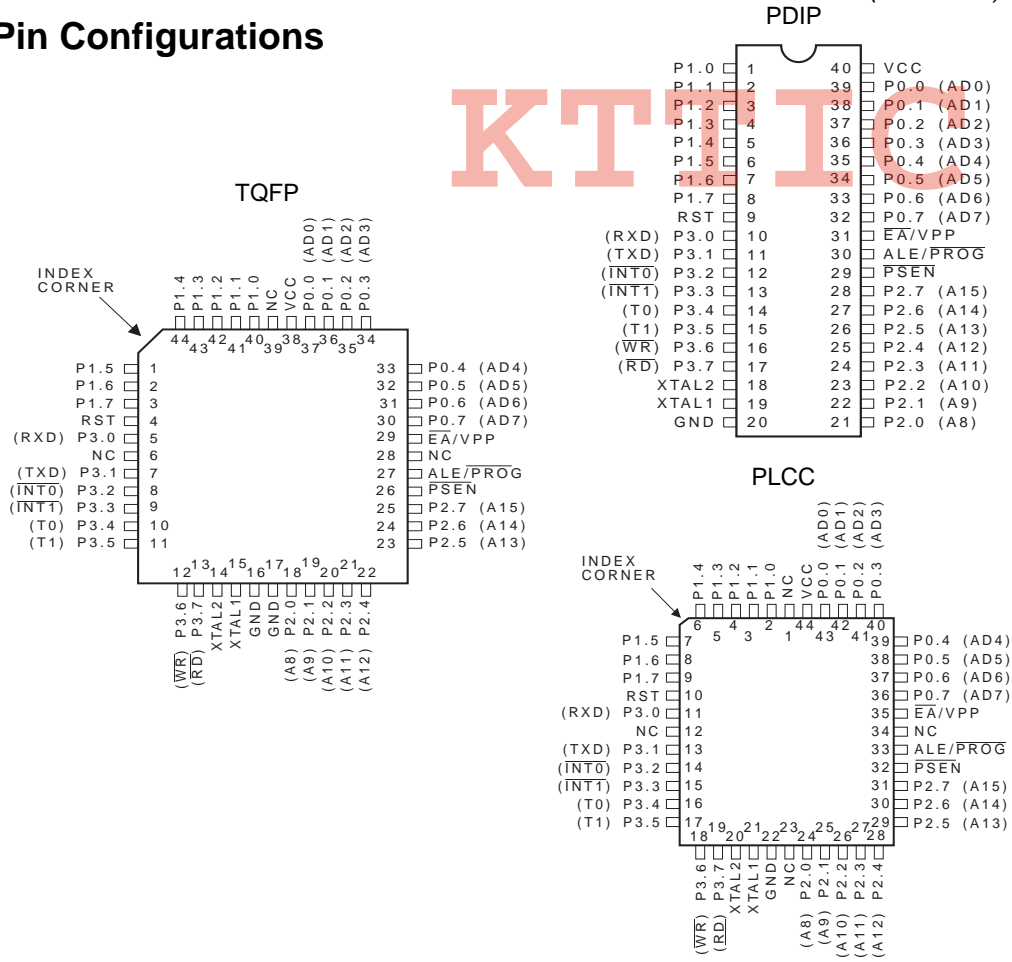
Pin Configurations

PDIP

| | | | |
|---|---|---|---|
| P1.0 | 1 | 40 | VCC |
| P1.1 | 2 | 39 | P0.0 (AD0) |
| P1.2 | 3 | 38 | P0.1 (AD1) |
| P1.3 | 4 | 37 | P0.2 (AD2) |
| P1.4 | 5 | 36 | P0.3 (AD3) |
| P1.5 | 6 | 35 | P0.4 (AD4) |
| P1.6 | 7 | 34 | P0.5 (AD5) |
| P1.7 | 8 | 33 | P0.6 (AD6) |
| RST | 9 | 32 | P0.7 (AD7) |
| (RXD) P3.0 | 10 | 31 | $\overline{EA}$/VPP |
| (TXD) P3.1 | 11 | 30 | ALE/$\overline{PROG}$ |
| ($\overline{INT0}$) P3.2 | 12 | 29 | $\overline{PSEN}$ |
| ($\overline{INT1}$) P3.3 | 13 | 28 | P2.7 (A15) |
| (T0) P3.4 | 14 | 27 | P2.6 (A14) |
| (T1) P3.5 | 15 | 26 | P2.5 (A13) |
| ($\overline{WR}$) P3.6 | 16 | 25 | P2.4 (A12) |
| ($\overline{RD}$) P3.7 | 17 | 24 | P2.3 (A11) |
| XTAL2 | 18 | 23 | P2.2 (A10) |
| XTAL1 | 19 | 22 | P2.1 (A9) |
| GND | 20 | 21 | P2.0 (A8) |

KTTIC

TQFP

INDEX CORNER

P1.4 44, P1.3 43, P1.2 42, P1.1 41, P1.0 40, NC 39, VCC 38, P0.0 (AD0) 37, P0.1 (AD1) 36, P0.2 (AD2) 35, P0.3 (AD3) 34

P1.5 1, P1.6 2, P1.7 3, RST 4, (RXD) P3.0 5, NC 6, (TXD) P3.1 7, ($\overline{INT0}$) P3.2 8, ($\overline{INT1}$) P3.3 9, (T0) P3.4 10, (T1) P3.5 11

33 P0.4 (AD4), 32 P0.5 (AD5), 31 P0.6 (AD6), 30 P0.7 (AD7), 29 $\overline{EA}$/VPP, 28 NC, 27 ALE/$\overline{PROG}$, 26 $\overline{PSEN}$, 25 P2.7 (A15), 24 P2.6 (A14), 23 P2.5 (A13)

12 P3.6 ($\overline{WR}$), 13 P3.7 ($\overline{RD}$), 14 XTAL2, 15 XTAL1, 16 GND, 17 GND, 18 P2.0 (A8), 19 P2.1 (A9), 20 P2.2 (A10), 21 P2.3 (A11), 22 P2.4 (A12)

PLCC

INDEX CORNER

P1.4 6, P1.3 5, P1.2 4, P1.1 3, P1.0 2, NC 1, VCC 44, P0.0 (AD0) 43, P0.1 (AD1) 42, P0.2 (AD2) 41, P0.3 (AD3) 40

P1.5 7, P1.6 8, P1.7 9, RST 10, (RXD) P3.0 11, NC 12, (TXD) P3.1 13, ($\overline{INT0}$) P3.2 14, ($\overline{INT1}$) P3.3 15, (T0) P3.4 16, (T1) P3.5 17

39 P0.4 (AD4), 38 P0.5 (AD5), 37 P0.6 (AD6), 36 P0.7 (AD7), 35 $\overline{EA}$/VPP, 34 NC, 33 ALE/$\overline{PROG}$, 32 $\overline{PSEN}$, 31 P2.7 (A15), 30 P2.6 (A14), 29 P2.5 (A13)

18 P3.6 ($\overline{WR}$), 19 P3.7 ($\overline{RD}$), 20 XTAL2, 21 XTAL1, 22 GND, 23 NC, 24 P2.0 (A8), 25 P2.1 (A9), 26 P2.2 (A10), 27 P2.3 (A11), 28 P2.4 (A12)